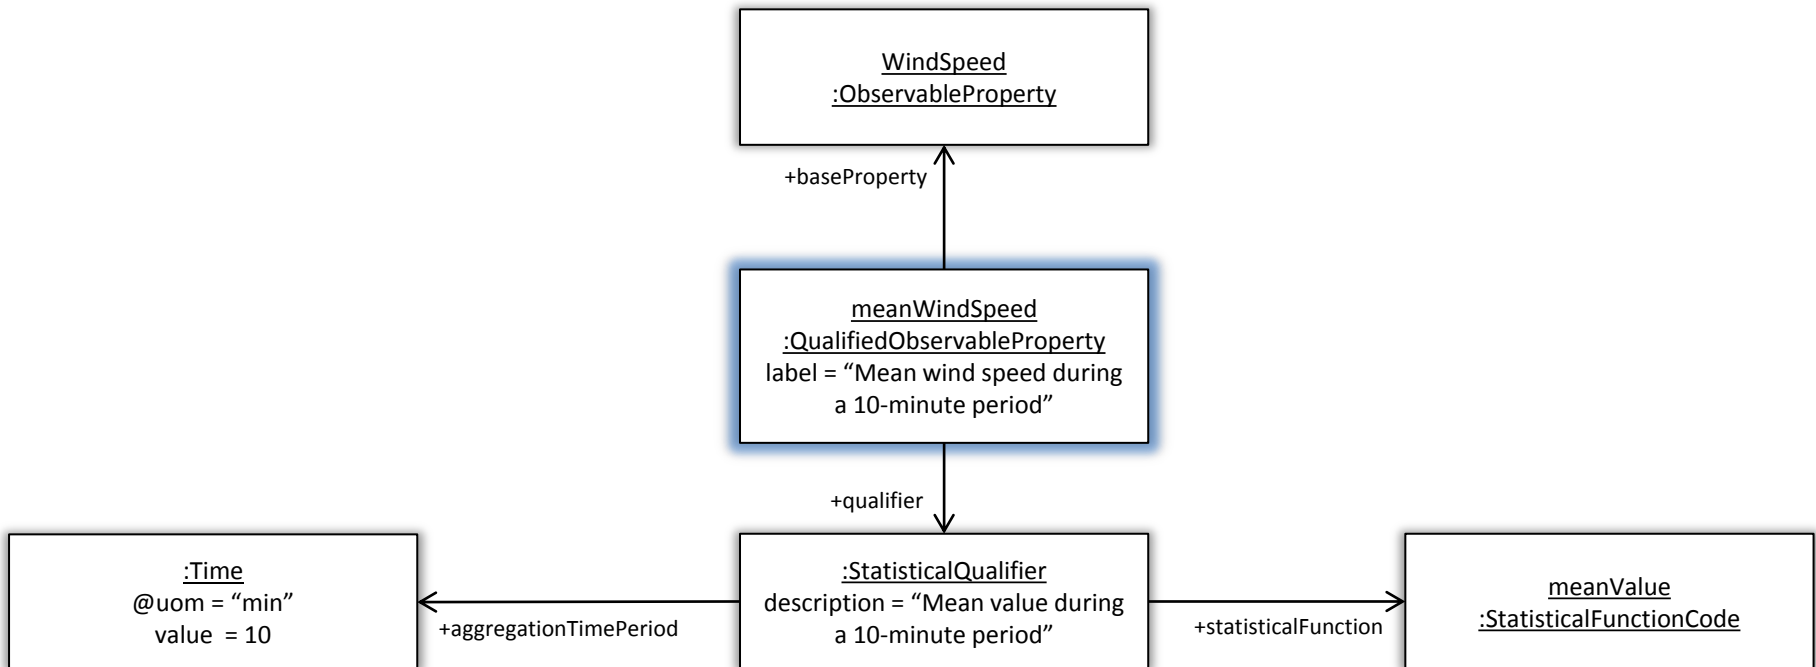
WindSpeed
:ObservableProperty

+baseProperty

meanWindSpeed
:QualifiedObservableProperty
label = “Mean wind speed during a 10-minute period”

+qualifier

:Time
@uom = “min”
value = 10

+aggregationTimePeriod

:StatisticalQualifier
description = “Mean value during a 10-minute period”

+statisticalFunction

meanValue
:StatisticalFunctionCode